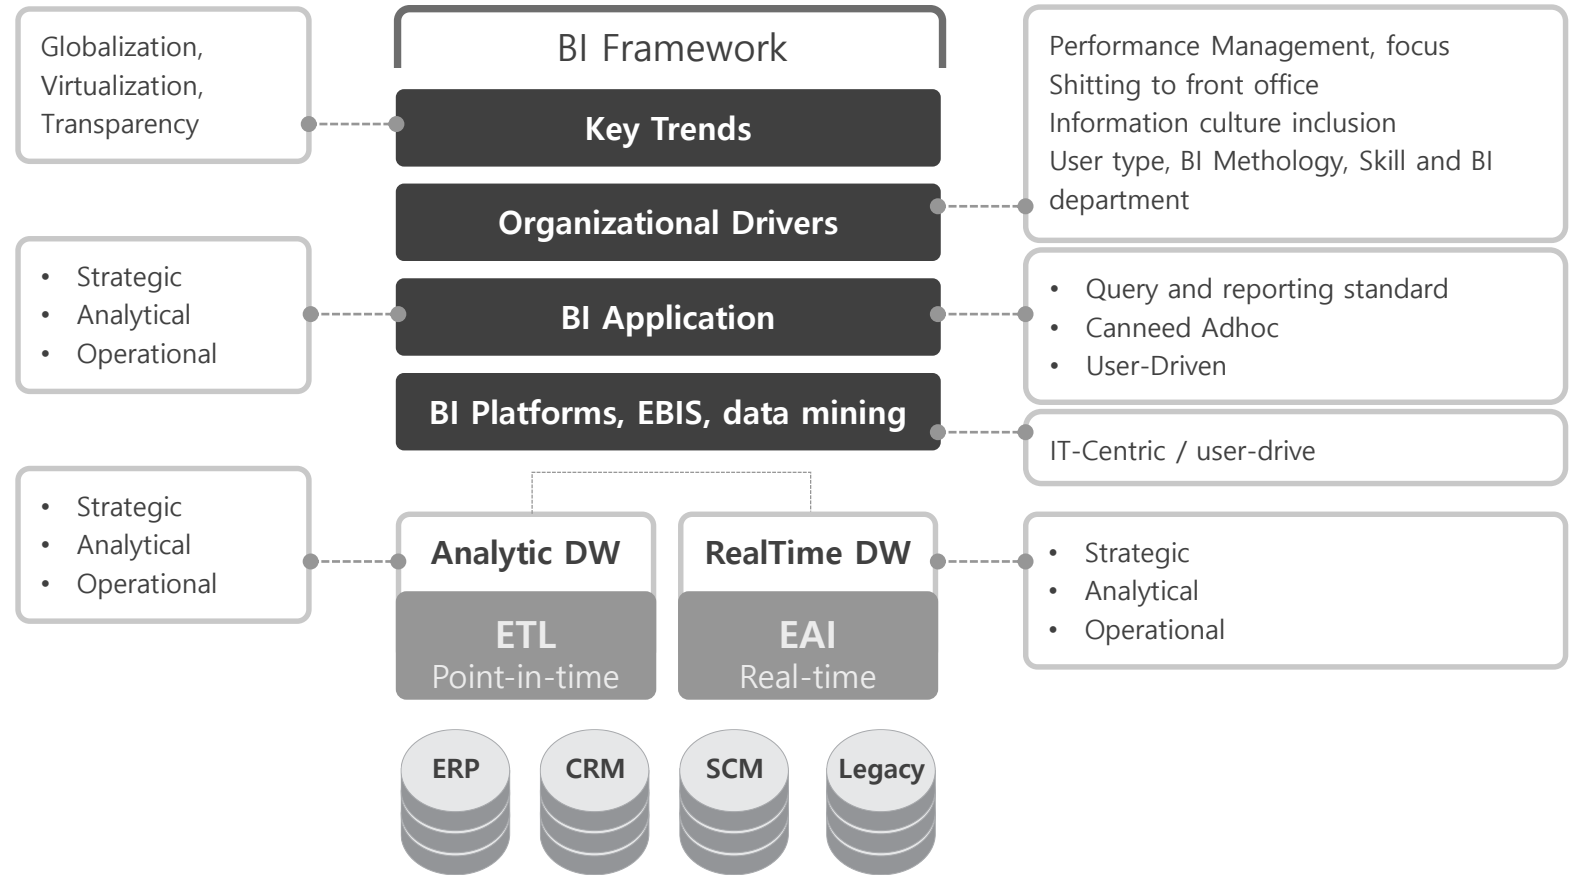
Globalization, Virtualization, Transparency

BI Framework

Key Trends

Organizational Drivers

BI Application

BI Platforms, EBIS, data mining

Performance Management, focus
Shitting to front office
Information culture inclusion
User type, BI Methology, Skill and BI department

- Strategic
- Analytical
- Operational

- Query and reporting standard
- Canneed Adhoc
- User-Driven

IT-Centric / user-drive

- Strategic
- Analytical
- Operational

Analytic DW

RealTime DW

ETL
Point-in-time

EAI
Real-time

- Strategic
- Analytical
- Operational

ERP

CRM

SCM

Legacy